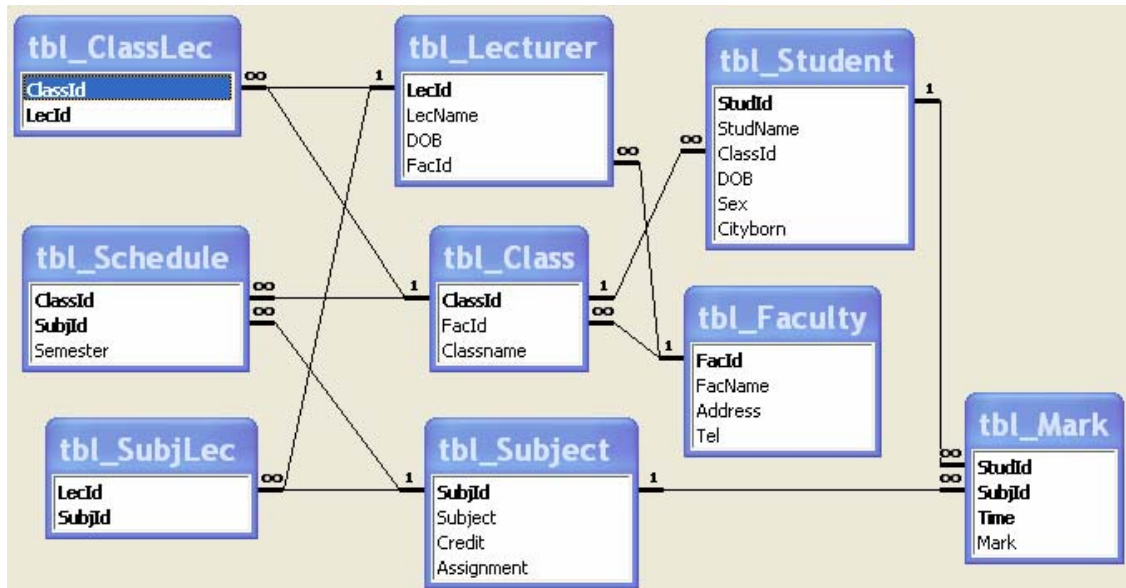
tbl_ClassLec
ClassId
LecId

tbl_Lecturer
LecId
LecName
DOB
FacId

tbl_Student
StudId
StudName
ClassId
DOB
Sex
Cityborn

tbl_Schedule
ClassId
SubjId
Semester

tbl_Class
ClassId
FacId
Classname

tbl_Faculty
FacId
FacName
Address
Tel

tbl_SubjLec
LecId
SubjId

tbl_Subject
SubjId
Subject
Credit
Assignment

tbl_Mark
StudId
SubjId
Time
Mark

∞ 1 1 ∞ ∞ 1 ∞ ∞ 1 1 ∞ 1 ∞ 1 ∞ 1 1 ∞ ∞